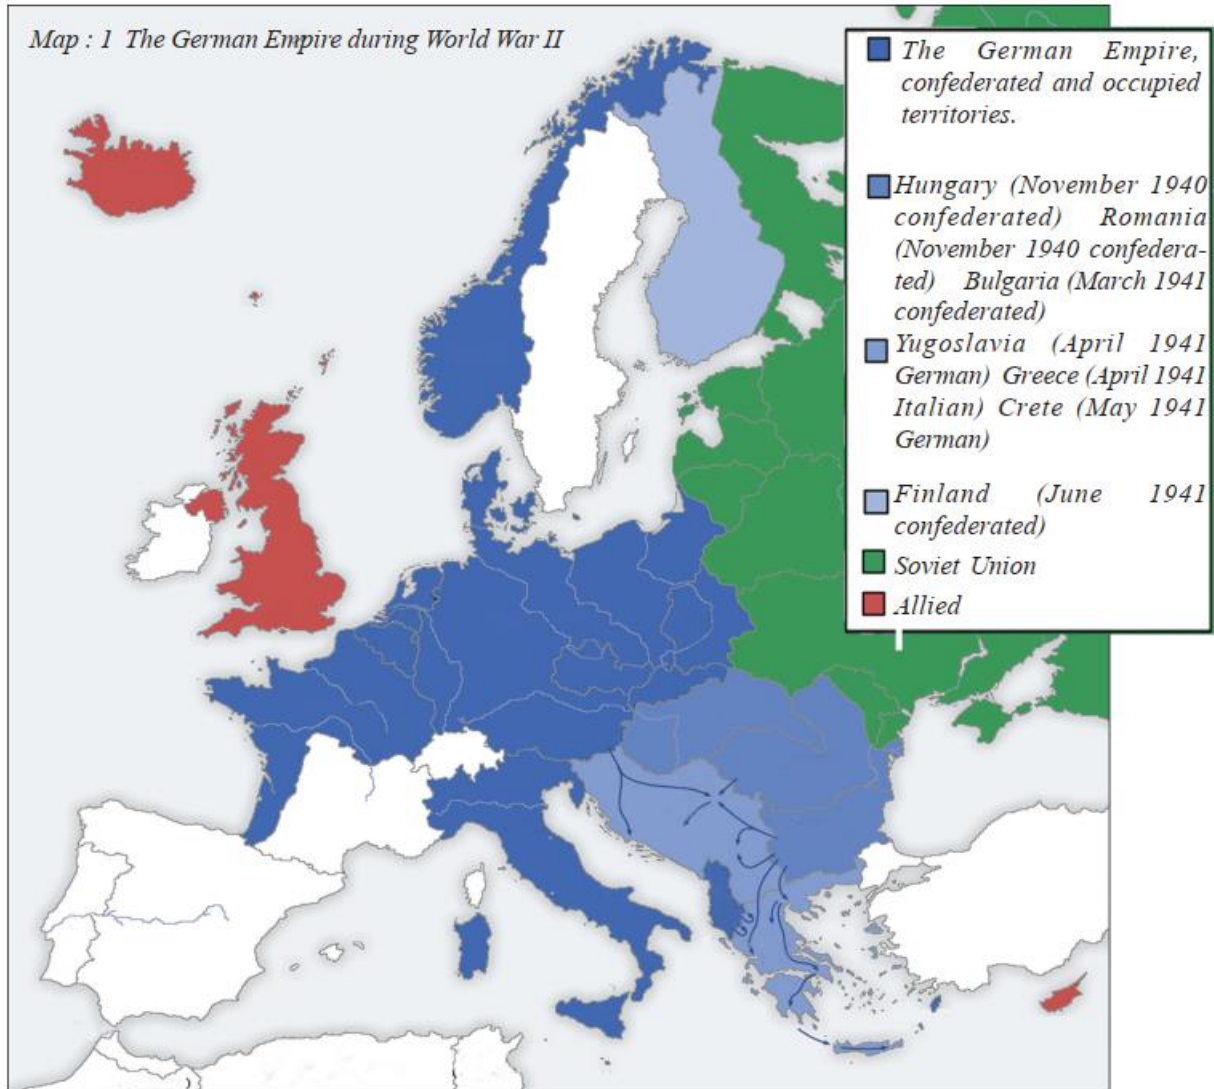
Map : 1 The German Empire during World War II

The German Empire, confederated and occupied territories.

Hungary (November 1940 confederated) Romania (November 1940 confederated) Bulgaria (March 1941 confederated)

Yugoslavia (April 1941 German) Greece (April 1941 Italian) Crete (May 1941 German)

Finland (June 1941 confederated)

Soviet Union

Allied